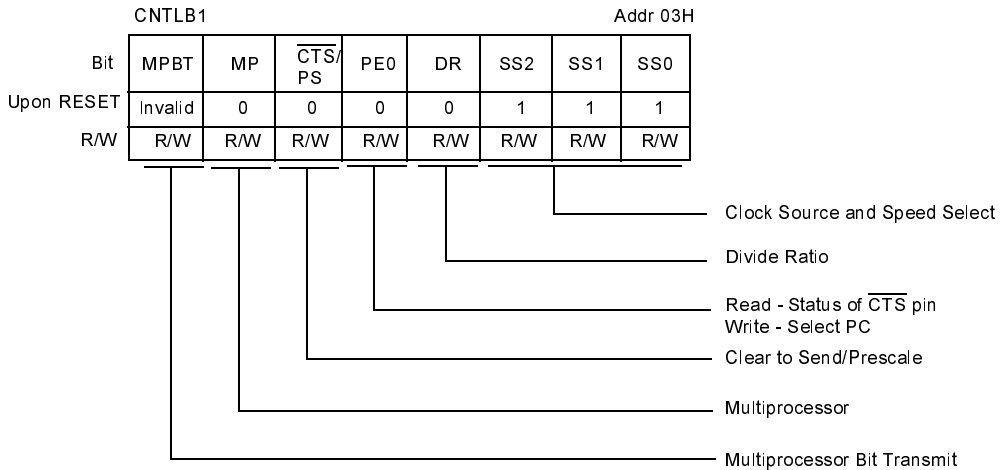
CNTLB1

Addr 03H

| Bit | MPBT | MP | $\overline{CTS}$/PS | PE0 | DR | SS2 | SS1 | SS0 |
|---|---|---|---|---|---|---|---|---|
| Upon RESET | Invalid | 0 | 0 | 0 | 0 | 1 | 1 | 1 |
| R/W | R/W | R/W | R/W | R/W | R/W | R/W | R/W | R/W |

Clock Source and Speed Select

Divide Ratio

Read - Status of $\overline{CTS}$ pin
Write - Select PC

Clear to Send/Prescale

Multiprocessor

Multiprocessor Bit Transmit